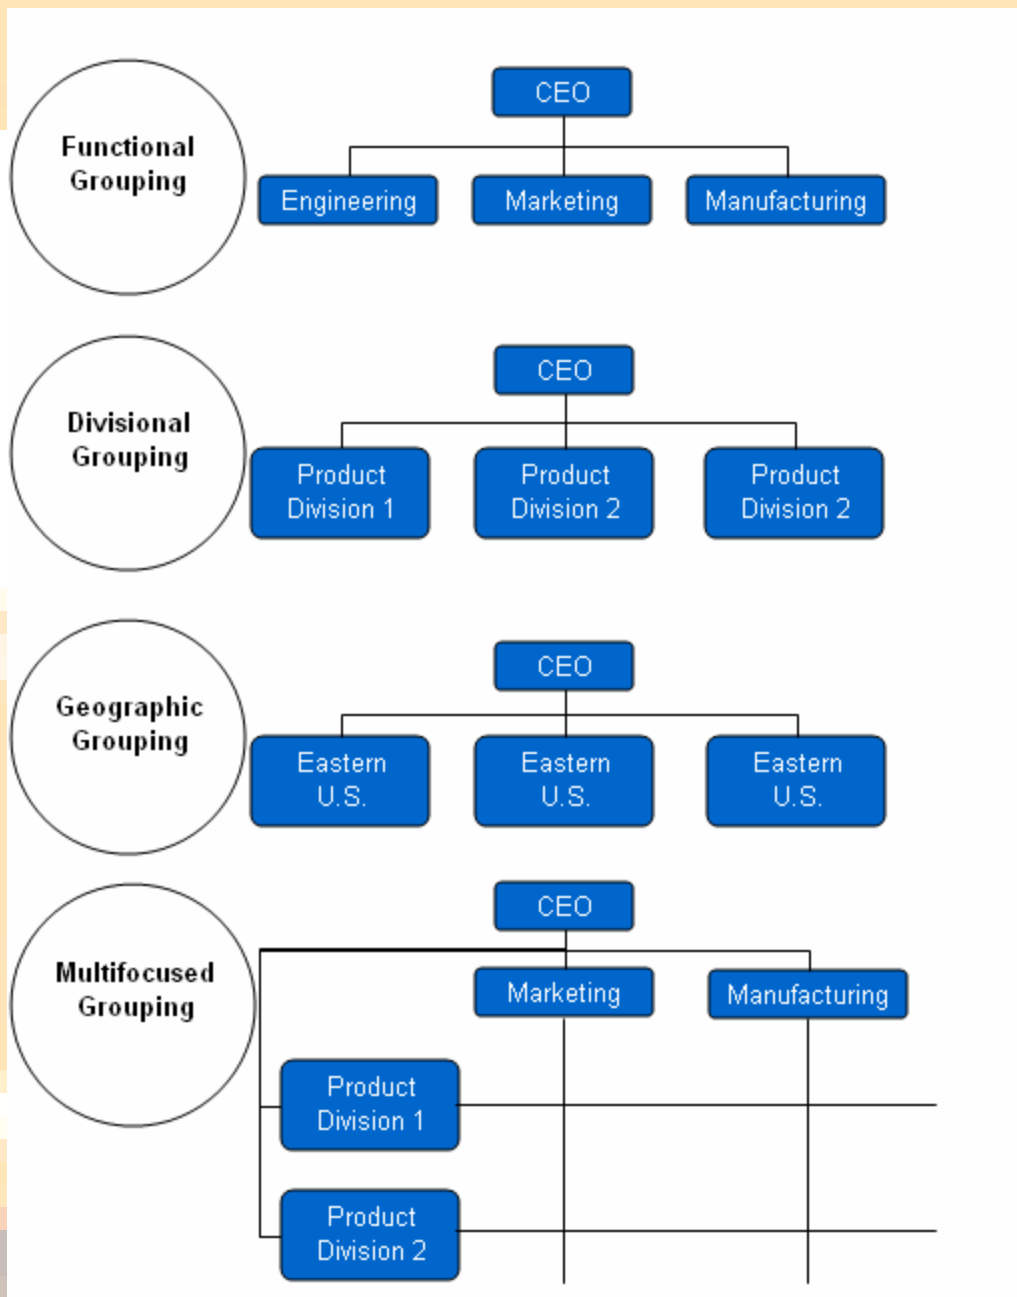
Functional Grouping

CEO

Engineering

Marketing

Manufacturing

Divisional Grouping

CEO

Product Division 1

Product Division 2

Product Division 2

Geographic Grouping

CEO

Eastern U.S.

Eastern U.S.

Eastern U.S.

Multifocused Grouping

CEO

Marketing

Manufacturing

Product Division 1

Product Division 2